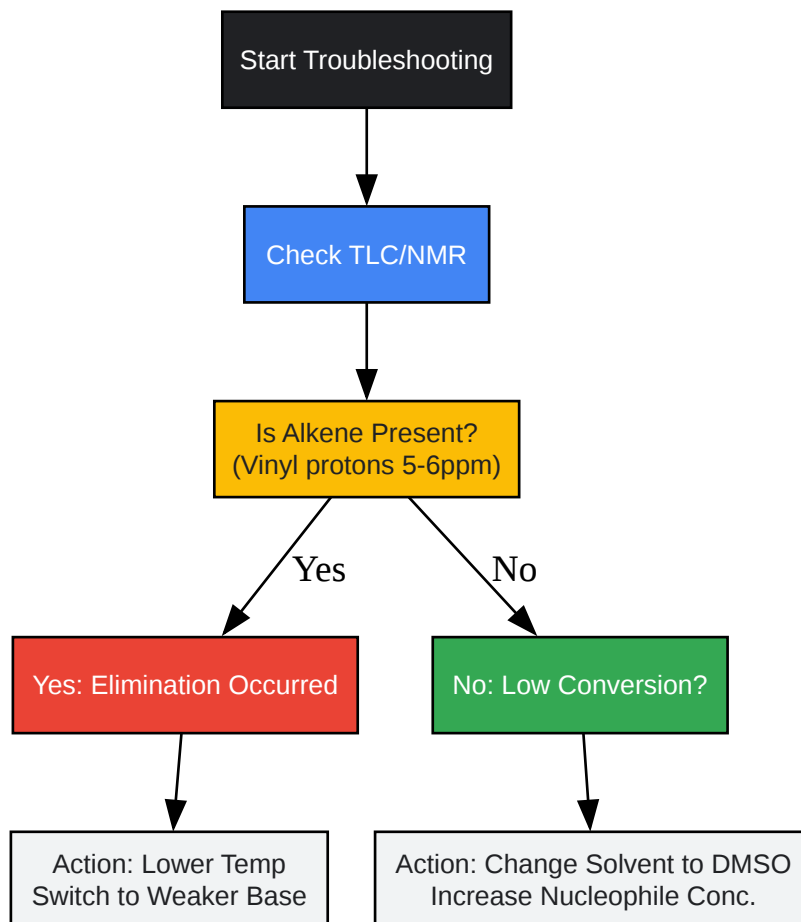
Start Troubleshooting

Check TLC/NMR

Is Alkene Present?
(Vinyl protons 5-6ppm)

Yes

No

Yes: Elimination Occurred

No: Low Conversion?

Action: Lower Temp
Switch to Weaker Base

Action: Change Solvent to DMSO
Increase Nucleophile Conc.